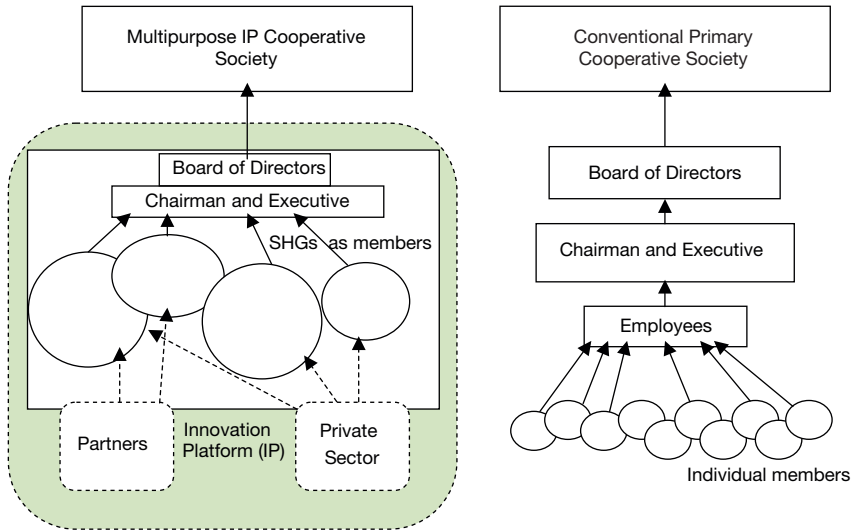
Multipurpose IP Cooperative Society

Board of Directors

Chairman and Executive

SHGs as members

Partners

Innovation Platform (IP)

Private Sector

Conventional Primary Cooperative Society

Board of Directors

Chairman and Executive

Employees

Individual members